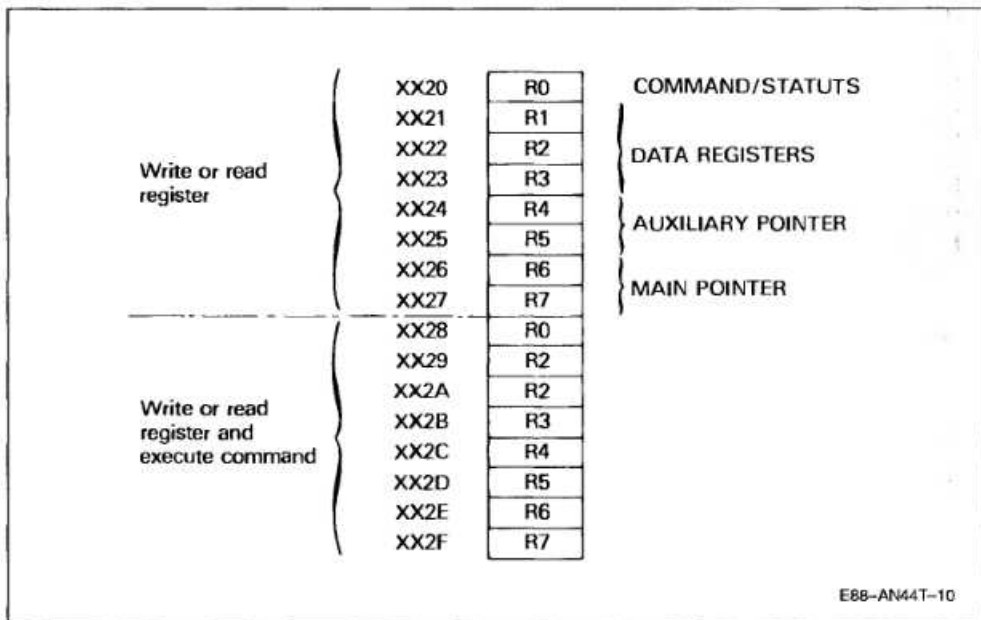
Write or read register

| | | |
|---|---|---|
| XX20 | R0 | COMMAND/STATUTS |
| XX21 | R1 | DATA REGISTERS |
| XX22 | R2 | |
| XX23 | R3 | |
| XX24 | R4 | AUXILIARY POINTER |
| XX25 | R5 | |
| XX26 | R6 | MAIN POINTER |
| XX27 | R7 | |
| XX28 | R0 | |
| XX29 | R2 | |
| XX2A | R2 | |
| XX2B | R3 | |
| XX2C | R4 | |
| XX2D | R5 | |
| XX2E | R6 | |
| XX2F | R7 | |

Write or read register and execute command

E88-AN44T-10